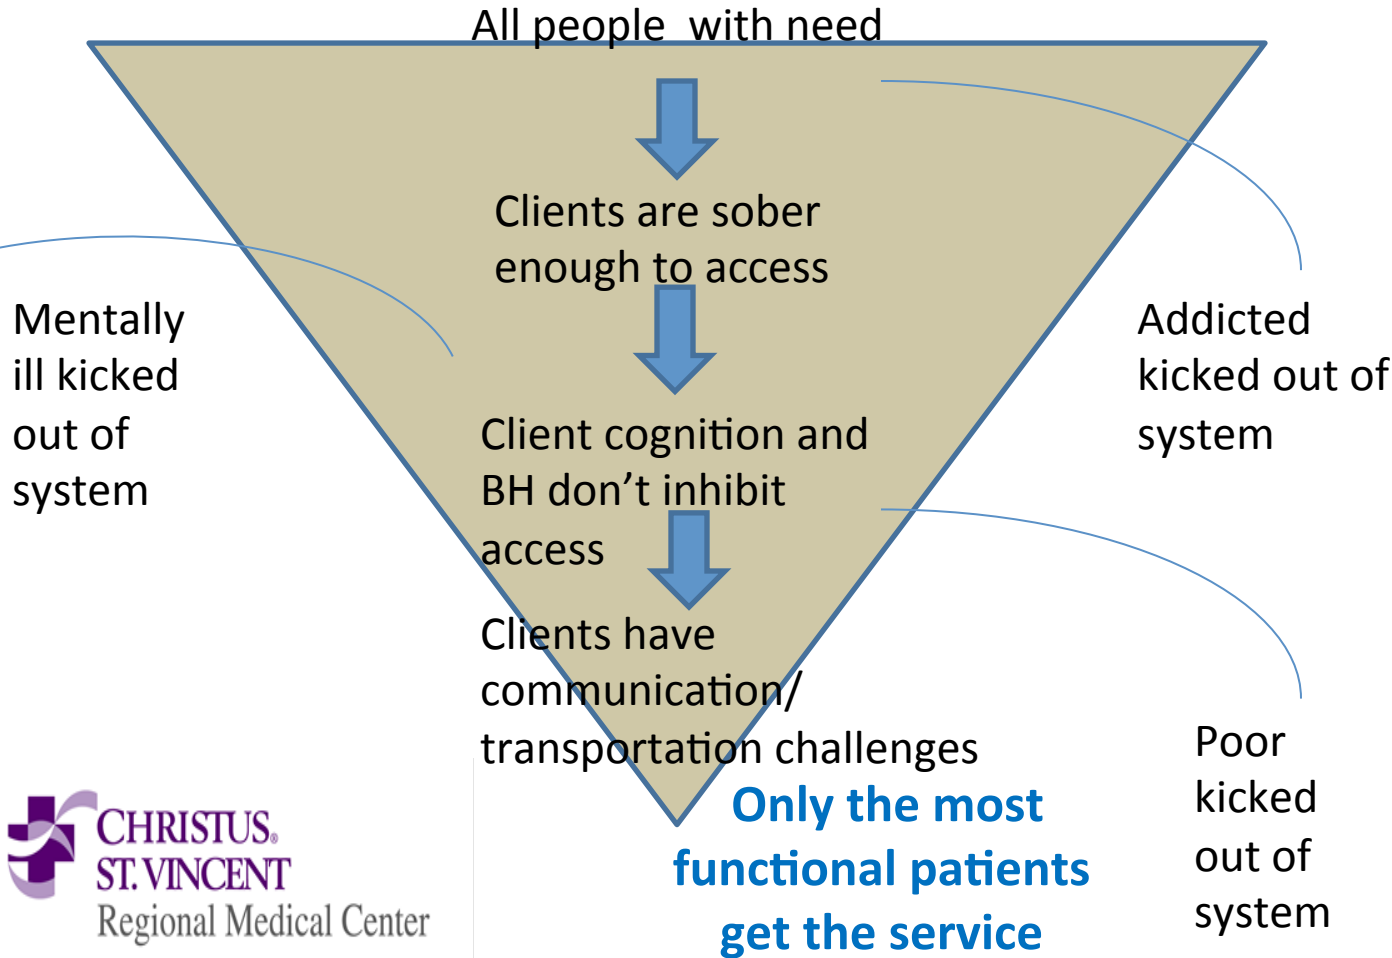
All people with need

Clients are sober enough to access

Client cognition and BH don't inhibit access

Clients have communication/ transportation challenges

Only the most functional patients get the service

Mentally ill kicked out of system

Addicted kicked out of system

Poor kicked out of system

CHRISTUS. ST. VINCENT Regional Medical Center